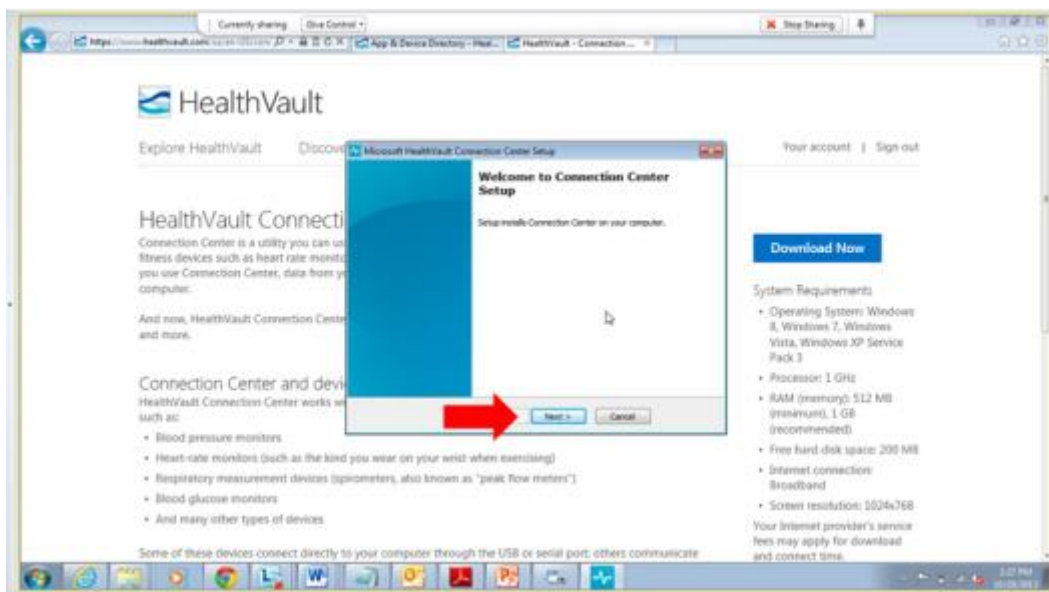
Currently sharing | Give Control ▾ | Stop Sharing

https://www.healthvault.com/ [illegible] | App & Device Directory - Heal... | HealthVault - Connection ... ×

HealthVault

Explore HealthVault | Discov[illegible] | Your account | Sign out

Microsoft HealthVault Connection Center Setup

Welcome to Connection Center Setup

Setup installs Connection Center on your computer.

Next > | Cancel

HealthVault Connecti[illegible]

Connection Center is a utility you can us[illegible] fitness devices such as heart rate monit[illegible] you use Connection Center, data from y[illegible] computer.

And now, HealthVault Connection Cente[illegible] and more.

Connection Center and devi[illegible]

HealthVault Connection Center works w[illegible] such as:

• Blood pressure monitors
• Heart-rate monitors (such as the kind you wear on your wrist when exercising)
• Respiratory measurement devices (spirometers, also known as "peak flow meters")
• Blood glucose monitors
• And many other types of devices

Some of these devices connect directly to your computer through the USB or serial port; others communicate

Download Now

System Requirements

• Operating System: Windows 8, Windows 7, Windows Vista, Windows XP Service Pack 3
• Processor: 1 GHz
• RAM (memory): 512 MB (minimum), 1 GB (recommended)
• Free hard disk space: 200 MB
• Internet connection: Broadband
• Screen resolution: 1024x768

Your Internet provider's service fees may apply for download and connect time.

3:27 PM
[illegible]